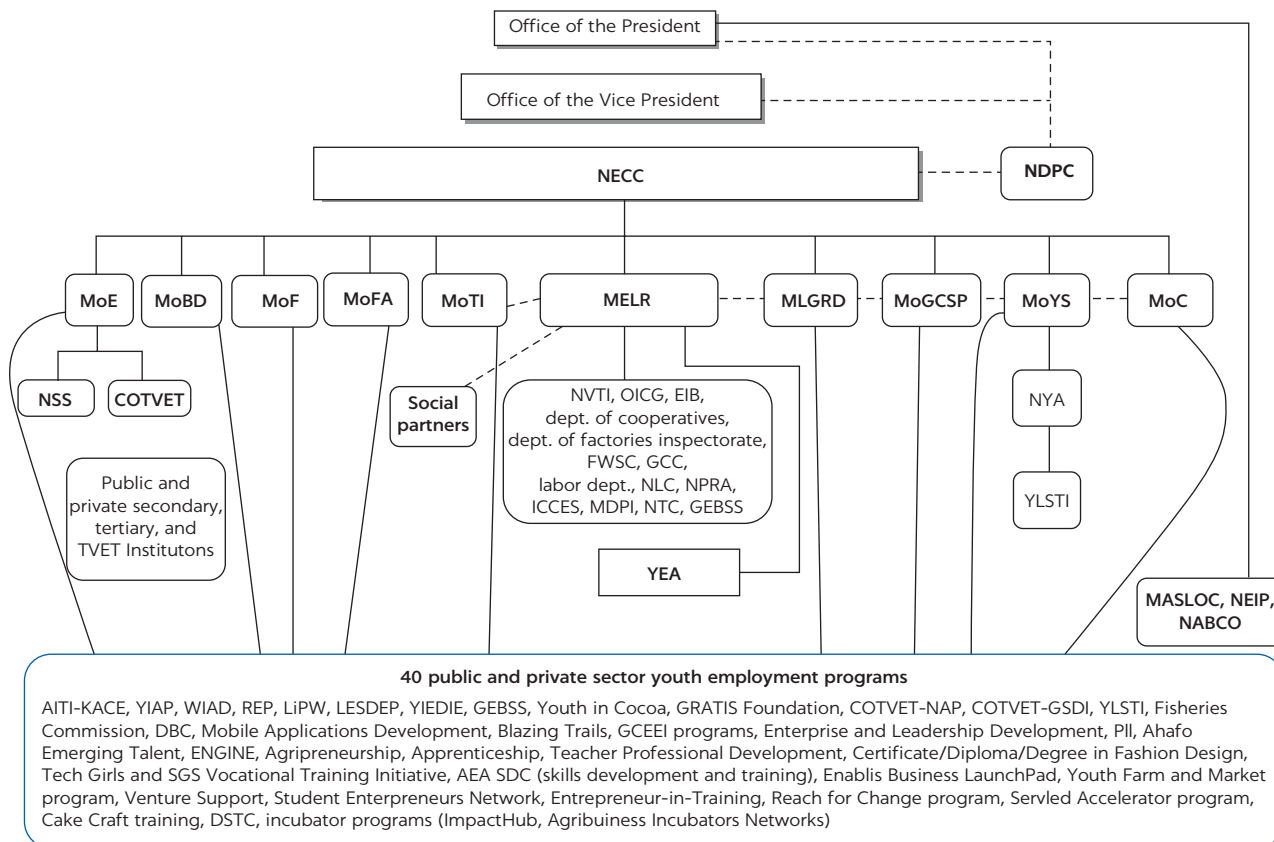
Office of the President

Office of the Vice President

NECC

NDPC

MoE

MoBD

MoF

MoFA

MoTI

MELR

MLGRD

MoGCSP

MoYS

MoC

NSS

COTVET

Social partners

NVTI, OICG, EIB, dept. of cooperatives, dept. of factories inspectorate, FWSC, GCC, labor dept., NLC, NPRA, ICCES, MDPI, NTC, GEBSS

NYA

YLSTI

Public and private secondary, tertiary, and TVET Institutons

YEA

MASLOC, NEIP, NABCO

40 public and private sector youth employment programs

AITI-KACE, YIAP, WIAD, REP, LiPW, LESDEP, YIEDIE, GEBSS, Youth in Cocoa, GRATIS Foundation, COTVET-NAP, COTVET-GSDI, YLSTI, Fisheries Commission, DBC, Mobile Applications Development, Blazing Trails, GCEEI programs, Enterprise and Leadership Development, Pll, Ahafo Emerging Talent, ENGINE, Agripreneurship, Apprenticeship, Teacher Professional Development, Certificate/Diploma/Degree in Fashion Design, Tech Girls and SGS Vocational Training Initiative, AEA SDC (skills development and training), Enablis Business LaunchPad, Youth Farm and Market program, Venture Support, Student Enterpreneurs Network, Entrepreneur-in-Training, Reach for Change program, Servled Accelerator program, Cake Craft training, DSTC, incubator programs (ImpactHub, Agribuiness Incubators Networks)